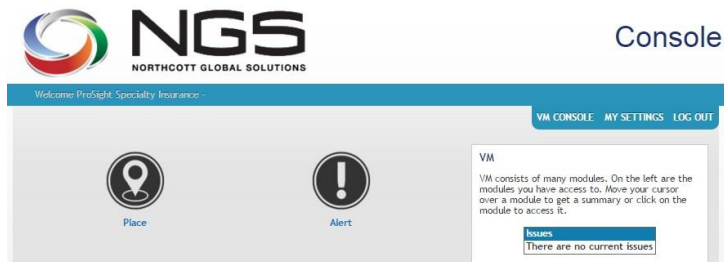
NGS
NORTHCOTT GLOBAL SOLUTIONS

Console

Welcome ProSight Specialty Insurance -

VM CONSOLE MY SETTINGS LOG OUT

Place

Alert

VM

VM consists of many modules. On the left are the modules you have access to. Move your cursor over a module to get a summary or click on the module to access it.

| Issues |
|---|
| There are no current issues |